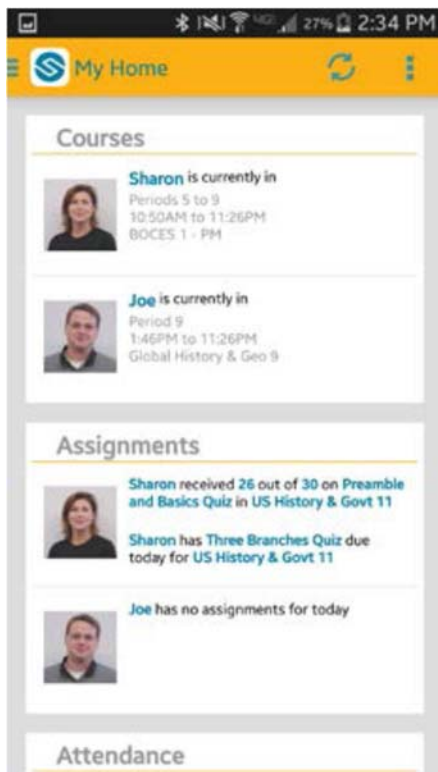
27% 2:34 PM

My Home

Courses

Sharon is currently in
Periods 5 to 9
10:50AM to 11:26PM
BOCES 1 - PM

Joe is currently in
Period 9
1:46PM to 11:26PM
Global History & Geo 9

Assignments

Sharon received 26 out of 30 on Preamble and Basics Quiz in US History & Govt 11

Sharon has Three Branches Quiz due today for US History & Govt 11

Joe has no assignments for today

Attendance